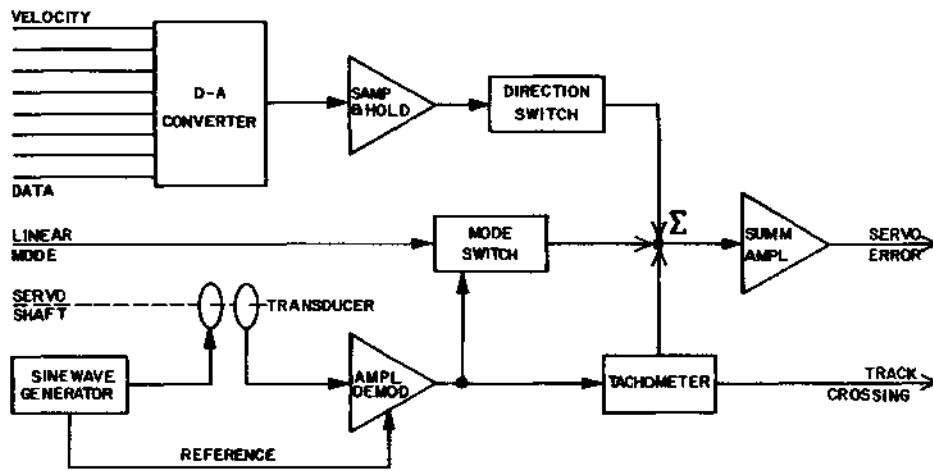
VELOCITY

DATA

D-A CONVERTER

SAMP & HOLD

DIRECTION SWITCH

$\Sigma$

SUMM AMPL

SERVO ERROR

LINEAR MODE

MODE SWITCH

SERVO SHAFT

TRANSDUCER

SINEWAVE GENERATOR

AMPL DEMOD

TACHOMETER

TRACK CROSSING

REFERENCE